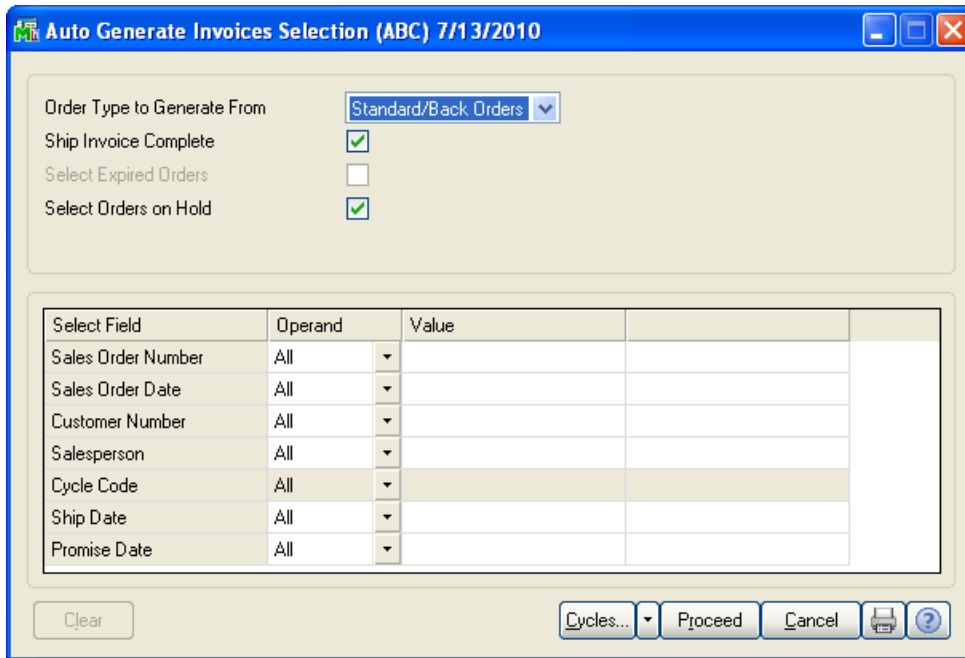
Auto Generate Invoices Selection (ABC) 7/13/2010

Order Type to Generate From
Standard/Back Orders
Ship Invoice Complete
Select Expired Orders
Select Orders on Hold

| Select Field | Operand | Value | |
|---|---|---|---|
| Sales Order Number | All | | |
| Sales Order Date | All | | |
| Customer Number | All | | |
| Salesperson | All | | |
| Cycle Code | All | | |
| Ship Date | All | | |
| Promise Date | All | | |

Clear
Cycles...
Proceed
Cancel